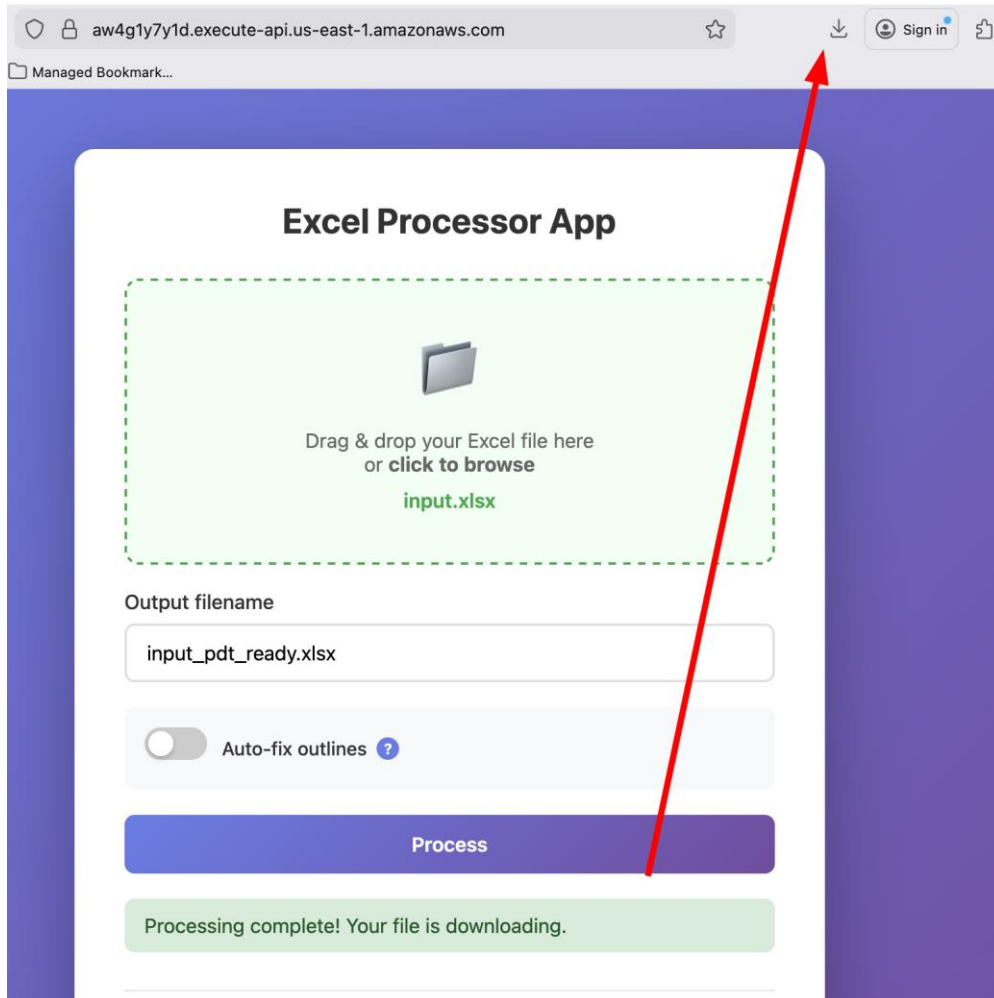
aw4g1y7y1d.execute-api.us-east-1.amazonaws.com

Sign in

Managed Bookmark...

Excel Processor App

Drag & drop your Excel file here
or **click to browse**

input.xlsx

Output filename

input_pdt_ready.xlsx

Auto-fix outlines ?

Process

Processing complete! Your file is downloading.